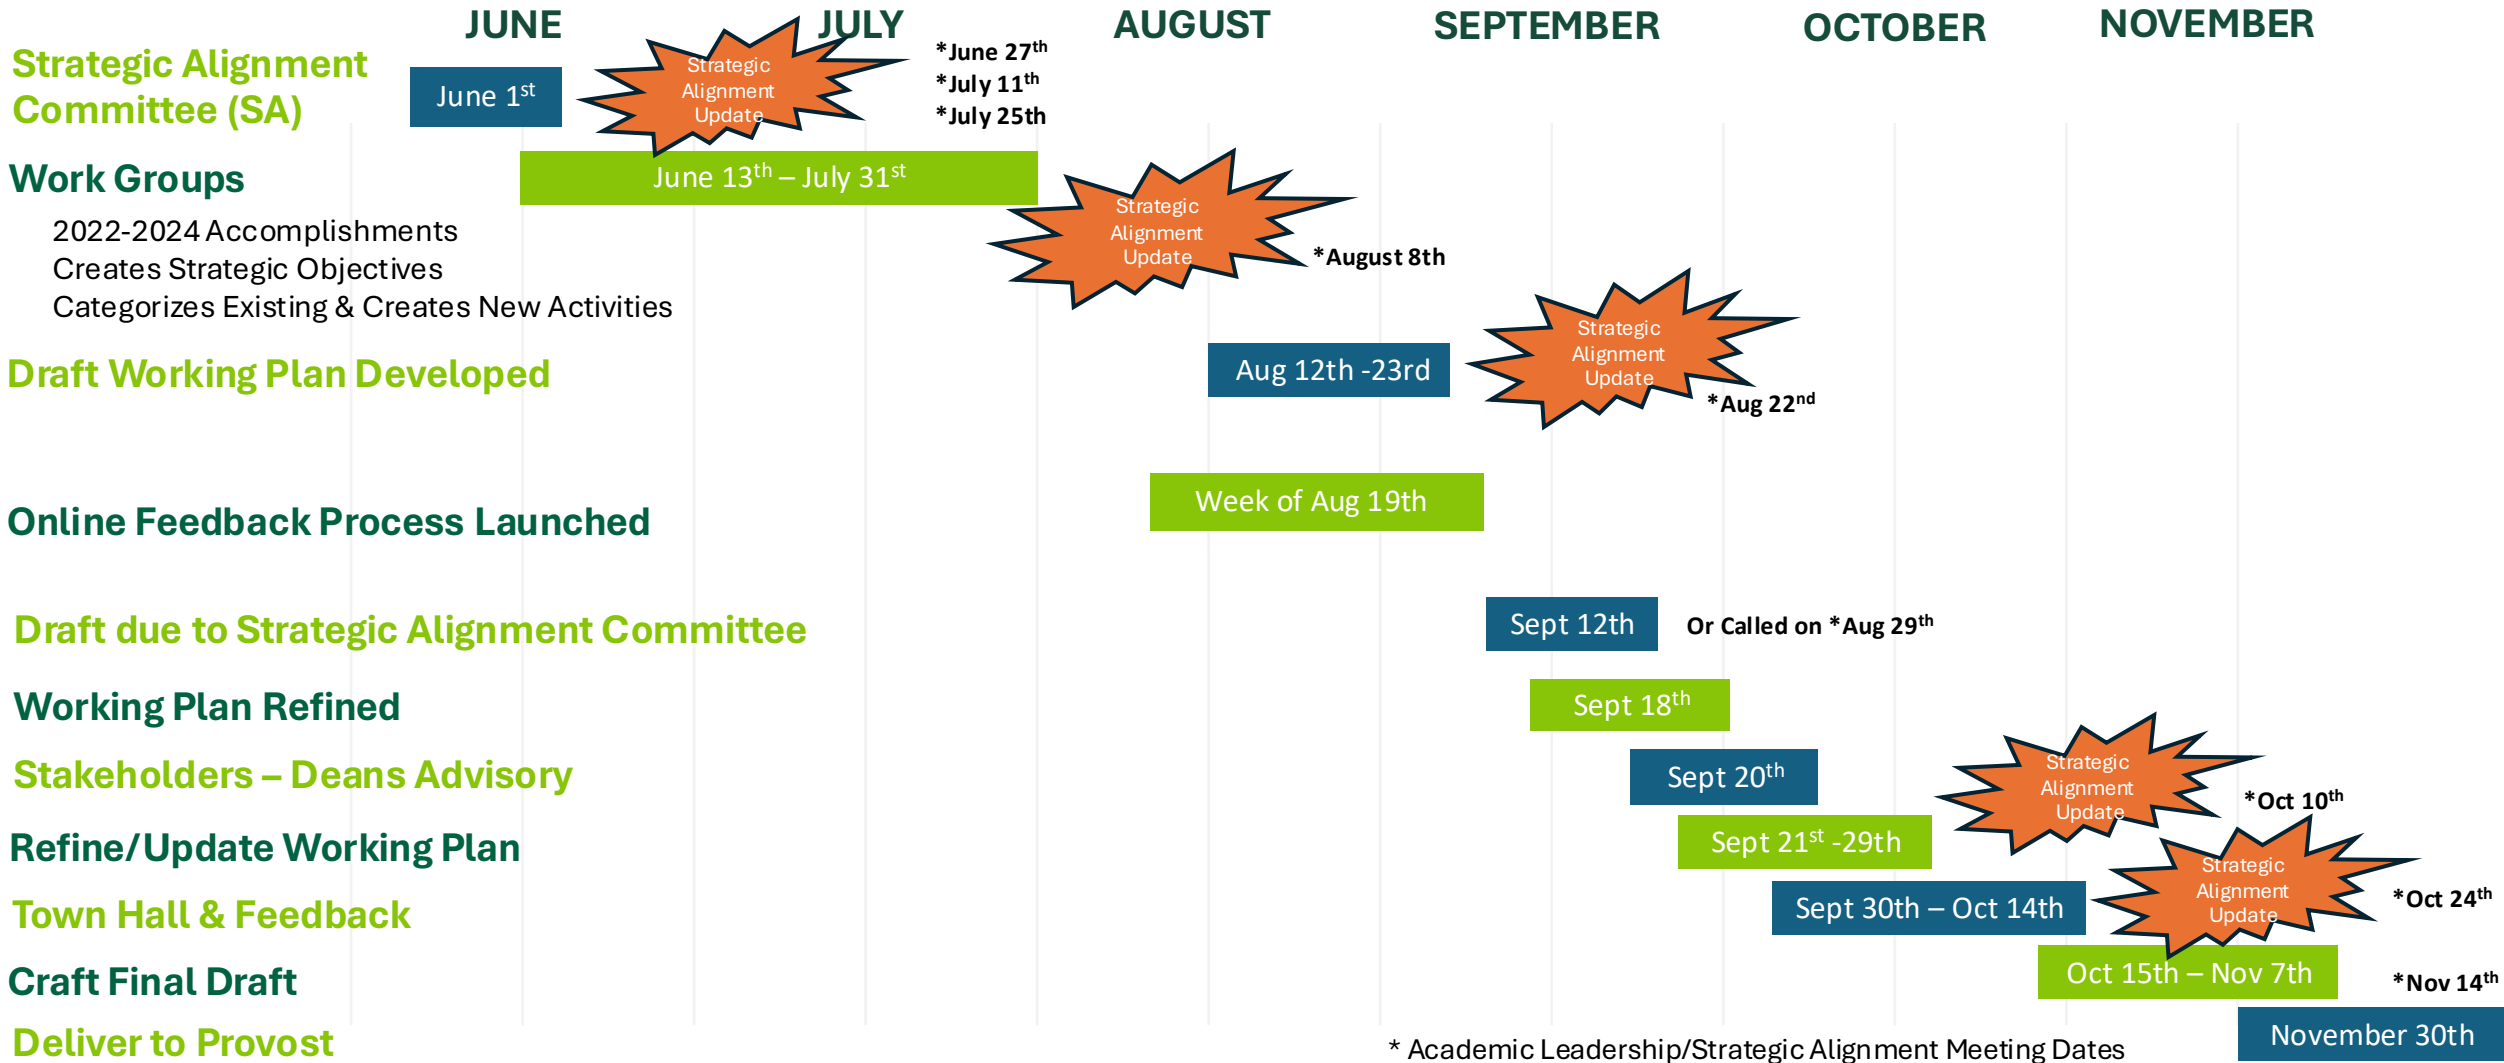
JUNE JULY AUGUST SEPTEMBER OCTOBER NOVEMBER

Strategic Alignment Committee (SA)

June 1$^{st}$

Strategic Alignment Update

*June 27$^{th}$
*July 11$^{th}$
*July 25th

Work Groups

June 13$^{th}$ – July 31$^{st}$

2022-2024 Accomplishments
Creates Strategic Objectives
Categorizes Existing & Creates New Activities

Strategic Alignment Update

*August 8th

Draft Working Plan Developed

Aug 12th -23rd

Strategic Alignment Update

*Aug 22$^{nd}$

Online Feedback Process Launched

Week of Aug 19th

Draft due to Strategic Alignment Committee

Sept 12th

Or Called on *Aug 29$^{th}$

Working Plan Refined

Sept 18$^{th}$

Stakeholders – Deans Advisory

Sept 20$^{th}$

Strategic Alignment Update

*Oct 10$^{th}$

Refine/Update Working Plan

Sept 21$^{st}$ -29th

Town Hall & Feedback

Sept 30th – Oct 14th

Strategic Alignment Update

*Oct 24$^{th}$

Craft Final Draft

Oct 15th – Nov 7th

*Nov 14$^{th}$

Deliver to Provost

November 30th

* Academic Leadership/Strategic Alignment Meeting Dates